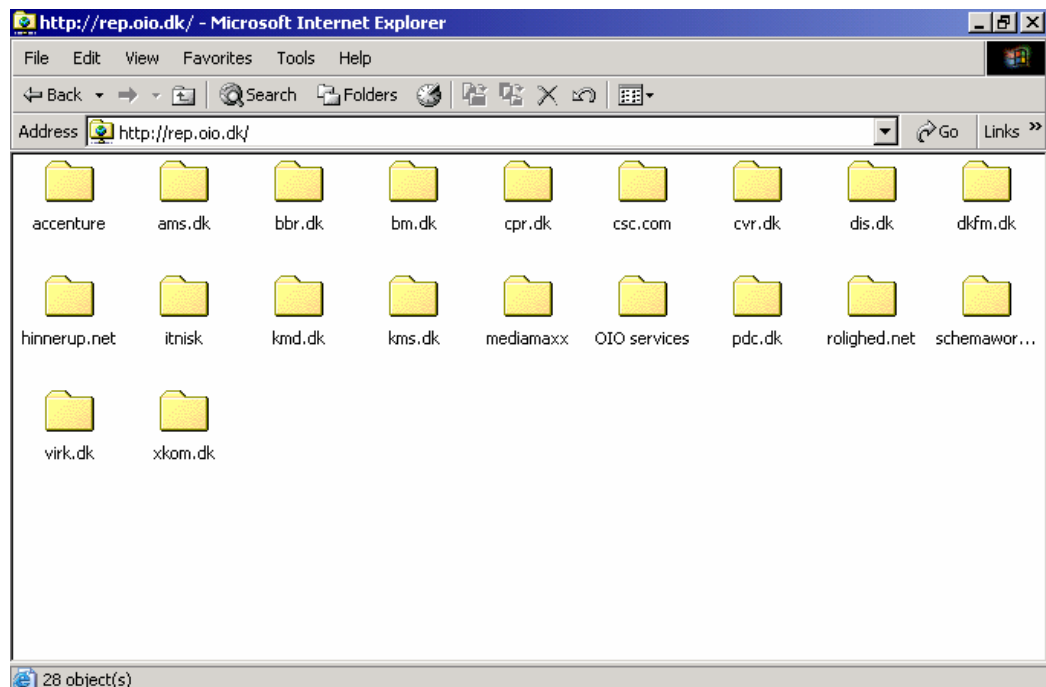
http://rep.oio.dk/ - Microsoft Internet Explorer

File Edit View Favorites Tools Help

Back Search Folders

Address http://rep.oio.dk/ Go Links »

accenture
ams.dk
bbr.dk
bm.dk
cpr.dk
csc.com
cvr.dk
dis.dk
dkfm.dk
hinnerup.net
itnisk
kmd.dk
kms.dk
mediamaxx
OIO services
pdc.dk
rolighed.net
schemawor...
virk.dk
xkom.dk

28 object(s)